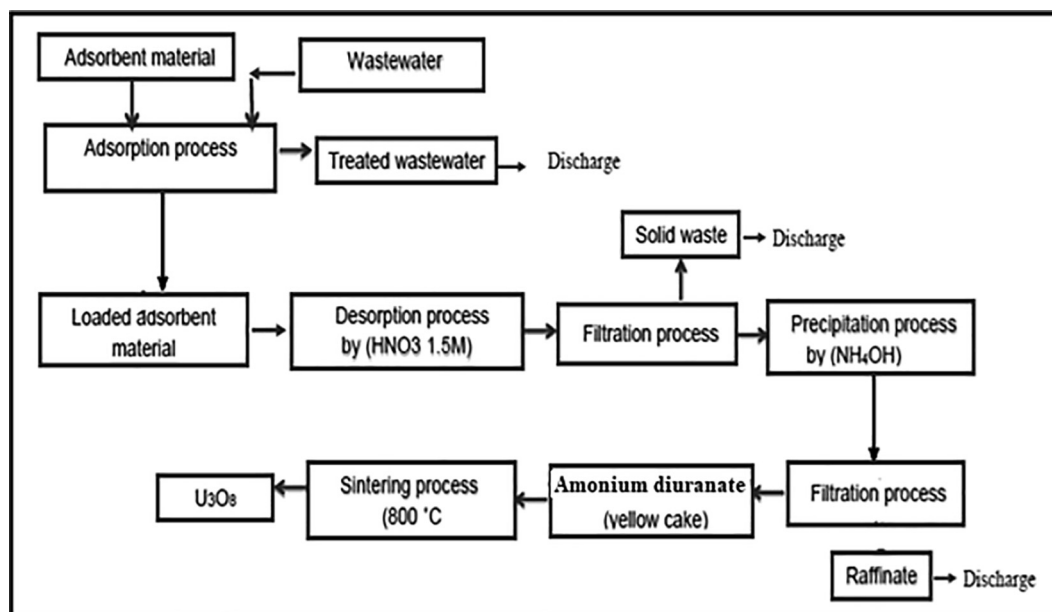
Adsorbent material

Wastewater

Adsorption process

Treated wastewater

Discharge

Solid waste

Discharge

Loaded adsorbent material

Desorption process by (HNO3 1.5M)

Filtration process

Precipitation process by ($NH_4OH$)

Filtration process

Amonium diuranate (yellow cake)

Sintering process (800 °C

$U_3O_8$

Raffinate

Discharge